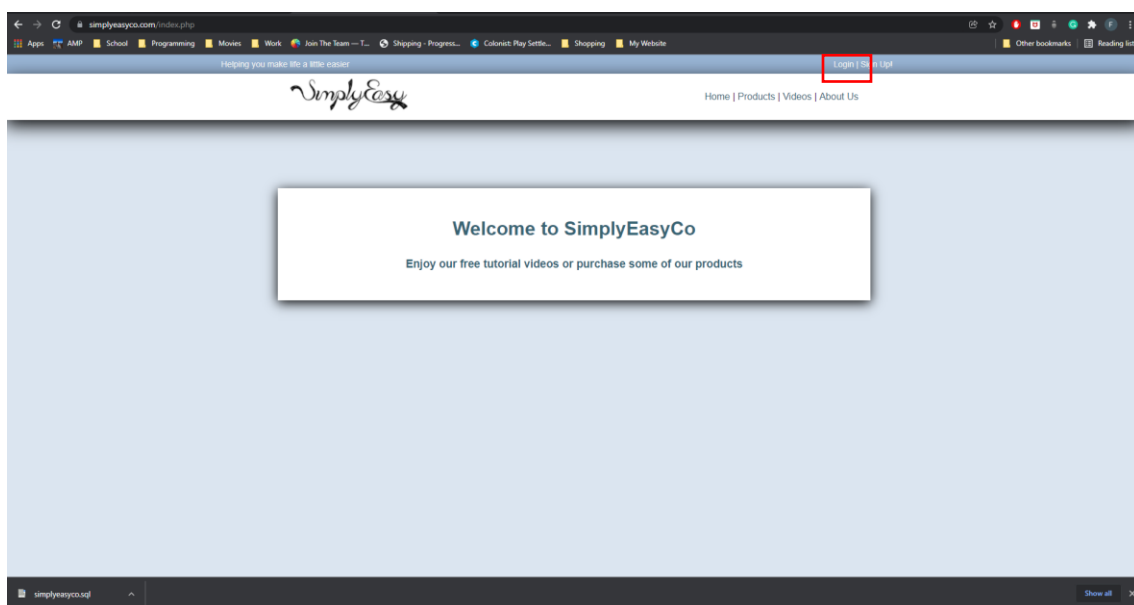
simplyeasyco.com/index.php

Apps AMP School Programming Movies Work Join The Team — T... Shipping - Progress... Colonist: Play Settle... Shopping My Website Other bookmarks Reading list

Helping you make life a little easier

Login | Sign Up!

SimplyEasy

Home | Products | Videos | About Us

Welcome to SimplyEasyCo

Enjoy our free tutorial videos or purchase some of our products

simplyeasyco.sql

Show all